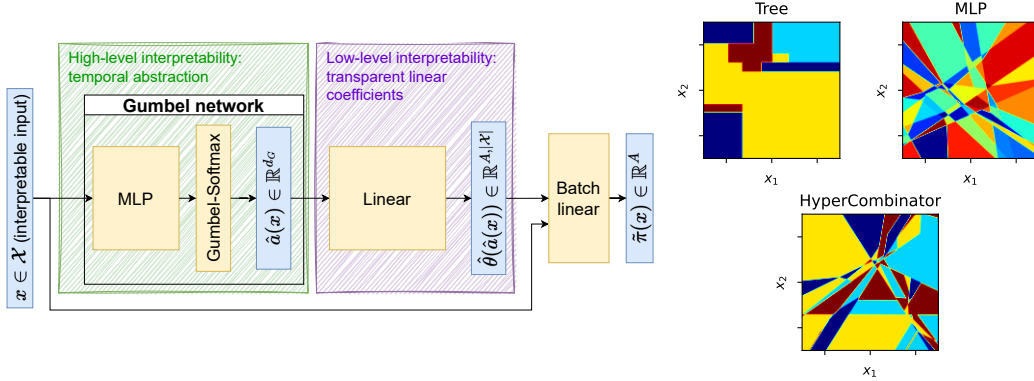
$\boldsymbol{x} \in \mathcal{X}$ (interpretable input)

High-level interpretability: temporal abstraction

Gumbel network

MLP

Gumbel-Softmax

$\hat{\boldsymbol{a}}(\boldsymbol{x}) \in \mathbb{R}^{d_G}$

Low-level interpretability: transparent linear coefficients

Linear

$\hat{\boldsymbol{\theta}}(\hat{\boldsymbol{a}}(\boldsymbol{x})) \in \mathbb{R}^{A,|\mathcal{X}|}$

Batch linear

$\tilde{\boldsymbol{\pi}}(\boldsymbol{x}) \in \mathbb{R}^{A}$

Tree

$x_2$

$x_1$

MLP

$x_2$

$x_1$

HyperCombinator

$x_2$

$x_1$